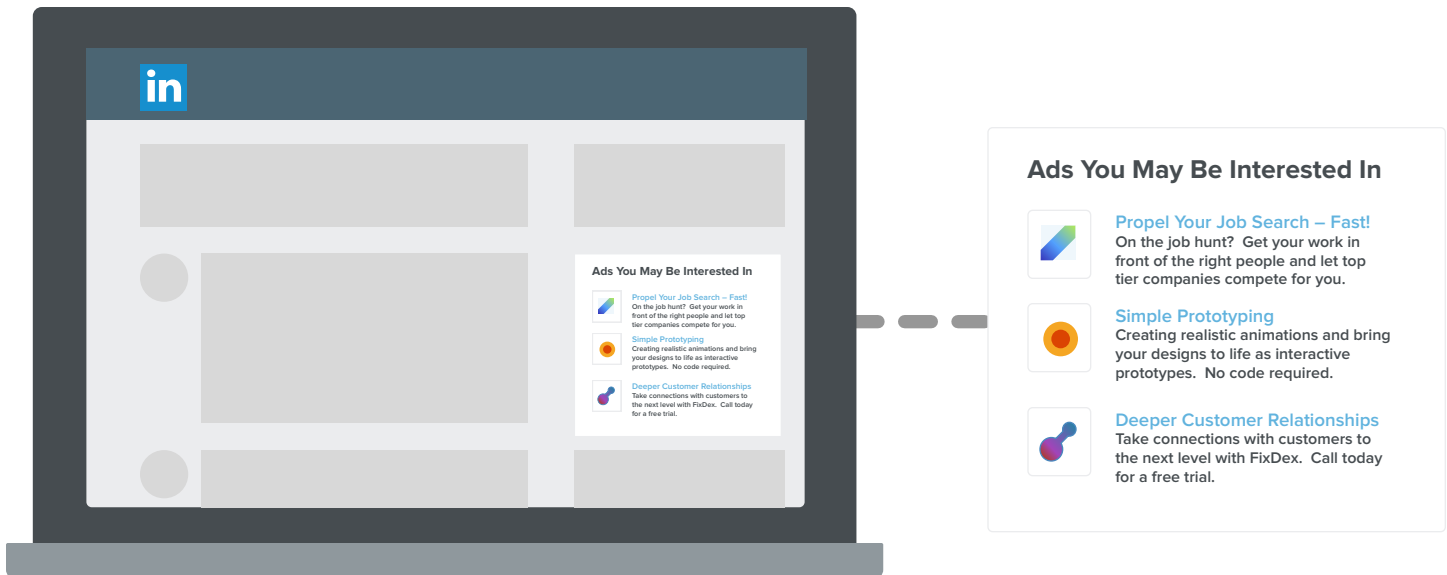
in

Ads You May Be Interested In

Propel Your Job Search – Fast!
On the job hunt? Get your work in front of the right people and let top tier companies compete for you.

Simple Prototyping
Creating realistic animations and bring your designs to life as interactive prototypes. No code required.

Deeper Customer Relationships
Take connections with customers to the next level with FixDex. Call today for a free trial.

Ads You May Be Interested In

Propel Your Job Search – Fast!
On the job hunt? Get your work in front of the right people and let top tier companies compete for you.

Simple Prototyping
Creating realistic animations and bring your designs to life as interactive prototypes. No code required.

Deeper Customer Relationships
Take connections with customers to the next level with FixDex. Call today for a free trial.